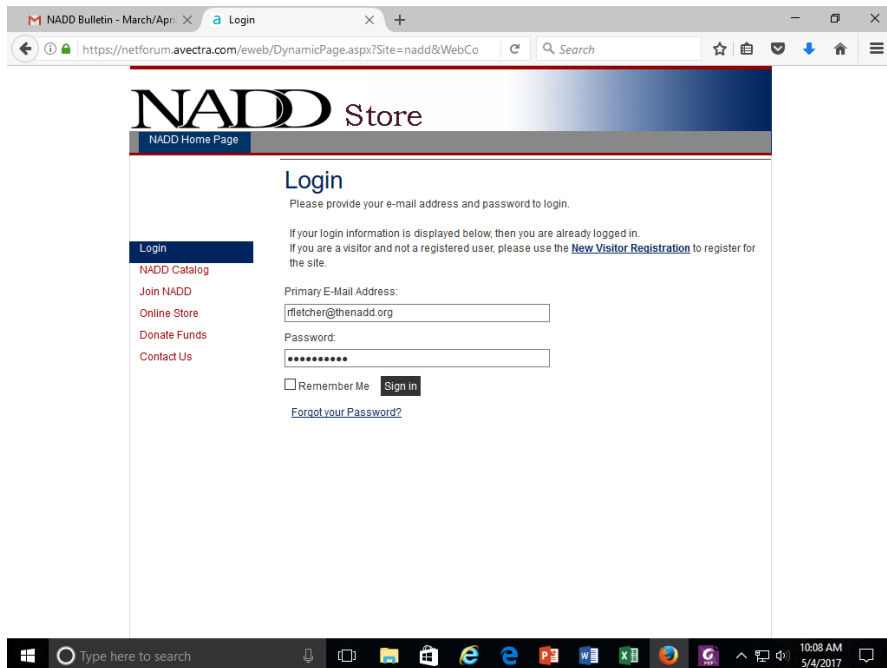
NADD Bulletin - March/Apri
Login
https://netforum.avectra.com/eweb/DynamicPage.aspx?Site=nadd&WebCo
Search

NADD Store
NADD Home Page

Login
Please provide your e-mail address and password to login.

If your login information is displayed below, then you are already logged in.
If you are a visitor and not a registered user, please use the New Visitor Registration to register for the site.

Login
NADD Catalog
Join NADD
Online Store
Donate Funds
Contact Us

Primary E-Mail Address:
rfletcher@thenadd.org
Password:
••••••••••
Remember Me
Sign in
Forgot your Password?

Type here to search
10:08 AM
5/4/2017